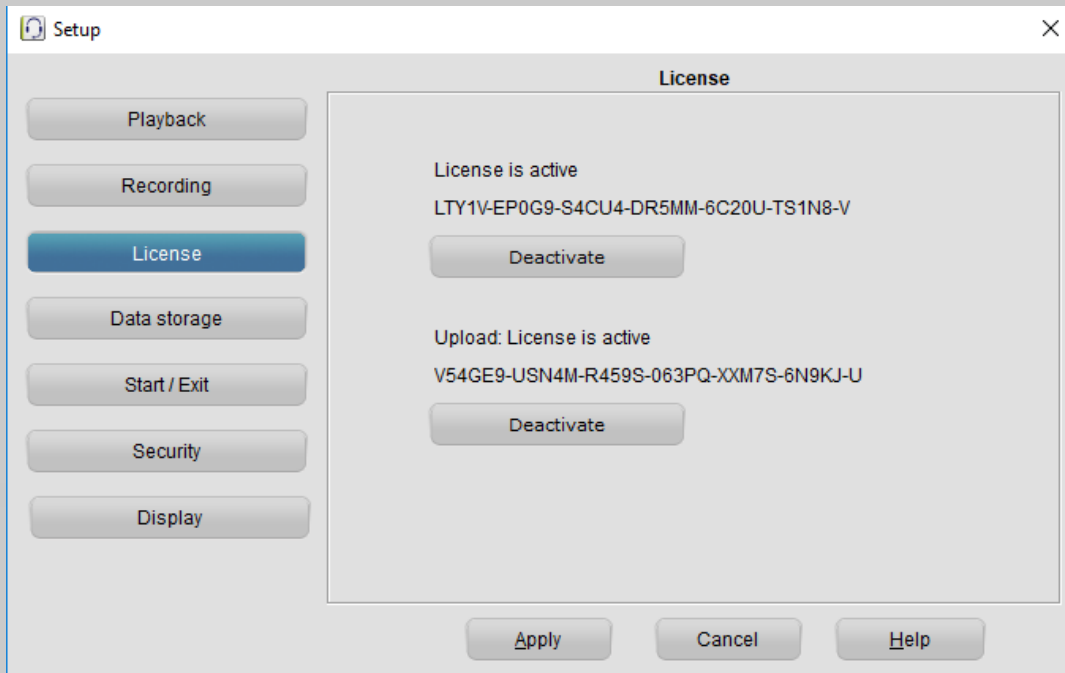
Setup

×

License

Playback

Recording

License

Data storage

Start / Exit

Security

Display

License is active

LTY1V-EP0G9-S4CU4-DR5MM-6C20U-TS1N8-V

Deactivate

Upload: License is active

V54GE9-USN4M-R459S-063PQ-XXM7S-6N9KJ-U

Deactivate

Apply

Cancel

Help